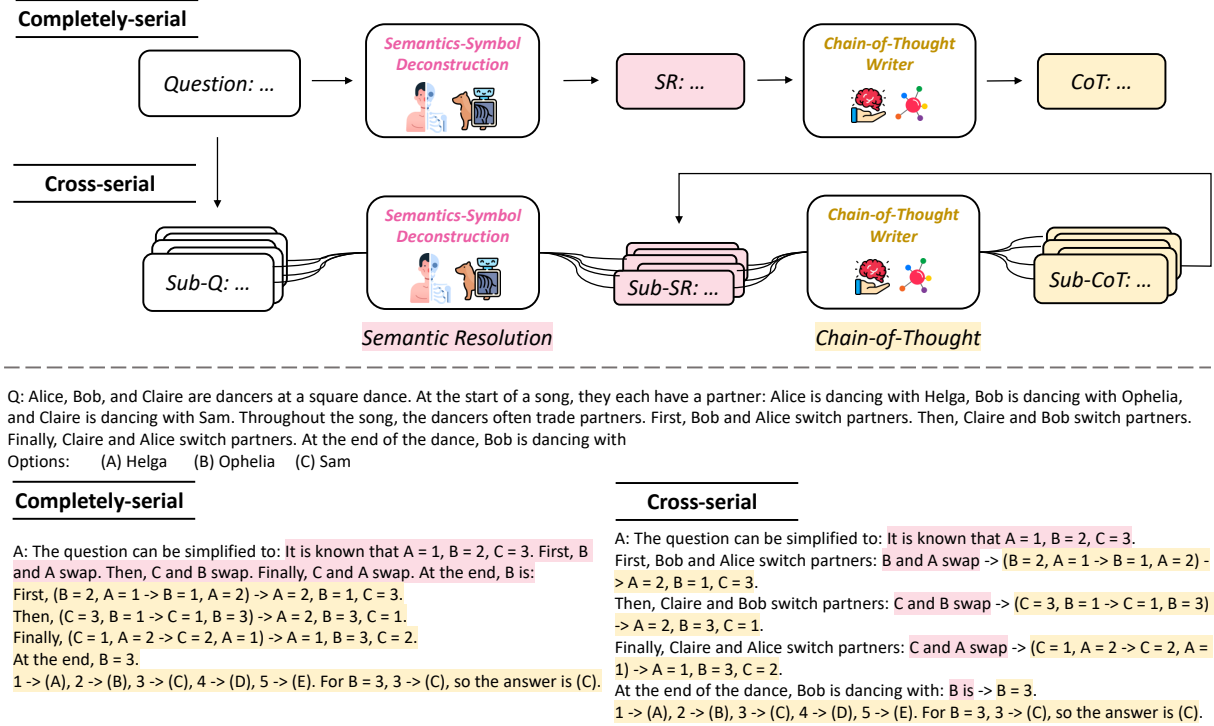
Completely-serial

Question: …

Semantics-Symbol Deconstruction

SR: …

Chain-of-Thought Writer

CoT: …

Cross-serial

Sub-Q: …

Semantics-Symbol Deconstruction

Sub-SR: …

Chain-of-Thought Writer

Sub-CoT: …

Semantic Resolution

Chain-of-Thought

Q: Alice, Bob, and Claire are dancers at a square dance. At the start of a song, they each have a partner: Alice is dancing with Helga, Bob is dancing with Ophelia, and Claire is dancing with Sam. Throughout the song, the dancers often trade partners. First, Bob and Alice switch partners. Then, Claire and Bob switch partners. Finally, Claire and Alice switch partners. At the end of the dance, Bob is dancing with
Options: (A) Helga (B) Ophelia (C) Sam

Completely-serial

A: The question can be simplified to: It is known that A = 1, B = 2, C = 3. First, B and A swap. Then, C and B swap. Finally, C and A swap. At the end, B is:
First, (B = 2, A = 1 -> B = 1, A = 2) -> A = 2, B = 1, C = 3.
Then, (C = 3, B = 1 -> C = 1, B = 3) -> A = 2, B = 3, C = 1.
Finally, (C = 1, A = 2 -> C = 2, A = 1) -> A = 1, B = 3, C = 2.
At the end, B = 3.
1 -> (A), 2 -> (B), 3 -> (C), 4 -> (D), 5 -> (E). For B = 3, 3 -> (C), so the answer is (C).

Cross-serial

A: The question can be simplified to: It is known that A = 1, B = 2, C = 3.
First, Bob and Alice switch partners: B and A swap -> (B = 2, A = 1 -> B = 1, A = 2) -> A = 2, B = 1, C = 3.
Then, Claire and Bob switch partners: C and B swap -> (C = 3, B = 1 -> C = 1, B = 3) -> A = 2, B = 3, C = 1.
Finally, Claire and Alice switch partners: C and A swap -> (C = 1, A = 2 -> C = 2, A = 1) -> A = 1, B = 3, C = 2.
At the end of the dance, Bob is dancing with: B is -> B = 3.
1 -> (A), 2 -> (B), 3 -> (C), 4 -> (D), 5 -> (E). For B = 3, 3 -> (C), so the answer is (C).